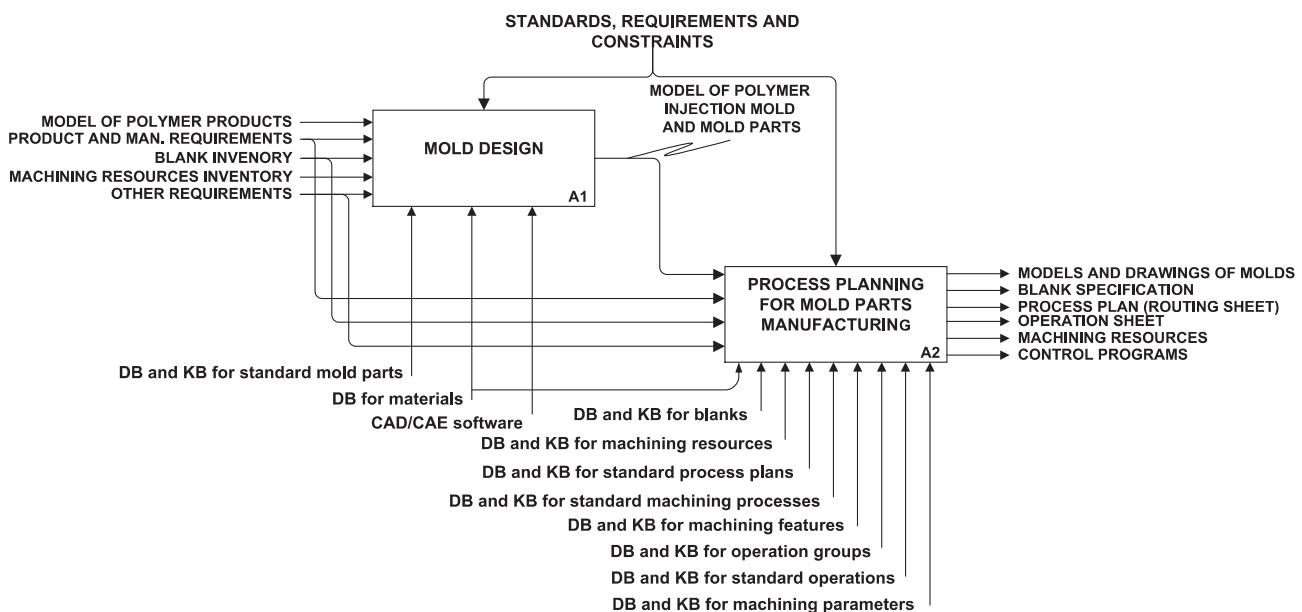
STANDARDS, REQUIREMENTS AND CONSTRAINTS

MODEL OF POLYMER PRODUCTS
PRODUCT AND MAN. REQUIREMENTS
BLANK INVENORY
MACHINING RESOURCES INVENTORY
OTHER REQUIREMENTS

MOLD DESIGN
A1

MODEL OF POLYMER INJECTION MOLD AND MOLD PARTS

PROCESS PLANNING FOR MOLD PARTS MANUFACTURING
A2

MODELS AND DRAWINGS OF MOLDS
BLANK SPECIFICATION
PROCESS PLAN (ROUTING SHEET)
OPERATION SHEET
MACHINING RESOURCES
CONTROL PROGRAMS

DB and KB for standard mold parts
DB for materials
CAD/CAE software
DB and KB for blanks
DB and KB for machining resources
DB and KB for standard process plans
DB and KB for standard machining processes
DB and KB for machining features
DB and KB for operation groups
DB and KB for standard operations
DB and KB for machining parameters